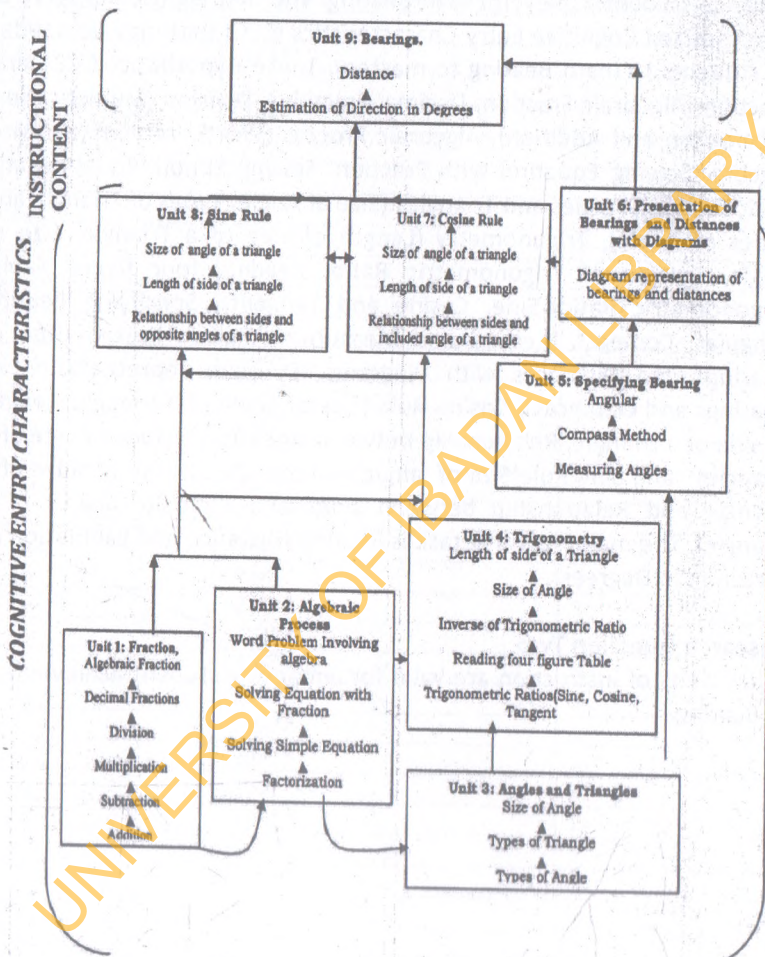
INSTRUCTIONAL CONTENT

COGNITIVE ENTRY CHARACTERISTICS

Unit 9: Bearings.
Distance
Estimation of Direction in Degrees

Unit 8: Sine Rule
Size of angle of a triangle
Length of side of a triangle
Relationship between sides and opposite angles of a triangle

Unit 7: Cosine Rule
Size of angle of a triangle
Length of side of a triangle
Relationship between sides and included angle of a triangle

Unit 6: Presentation of Bearings and Distances with Diagrams
Diagram representation of bearings and diatances

Unit 5: Specifying Bearing
Angular
Compass Method
Measuring Angles

Unit 4: Trigonometry
Length of side of a Triangle
Size of Angle
Inverse of Trigonometric Ratio
Reading four figure Table
Trigonometric Ratios(Sine, Cosine, Tangent

Unit 1: Fraction, Algebraic Fraction
Decimal Fractions
Division
Multiplication
Subtraction
Addition

Unit 2: Algebraic Process
Word Problem Involving algebra
Solving Equation with Fraction
Solving Simple Equation
Factorization

Unit 3: Angles and Triangles
Size of Angle
Types of Triangle
Types of Angle

UNIVERSITY OF IBADAN LIBRARY